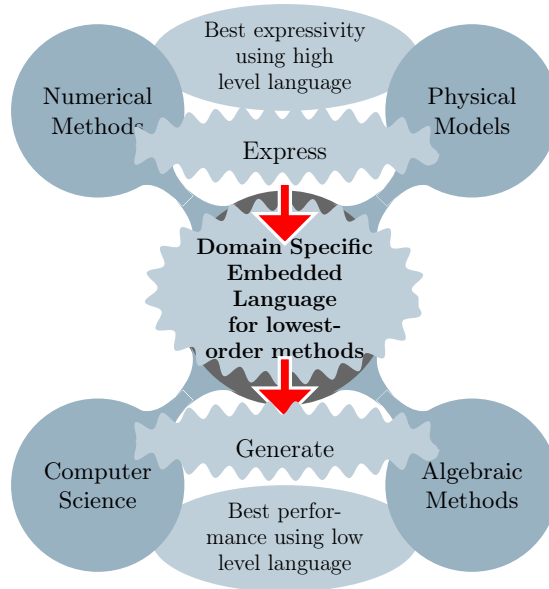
Best expressivity using high level language

Numerical Methods

Physical Models

Express

Domain Specific Embedded Language for lowest-order methods

Generate

Computer Science

Algebraic Methods

Best performance using low level language